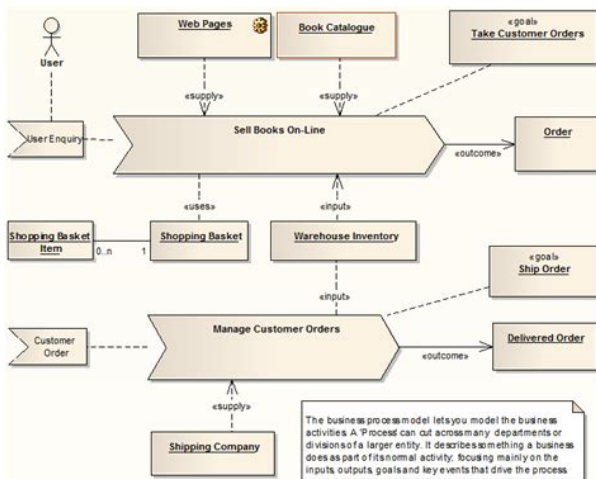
User

Web Pages

Book Catalogue

«goal»
Take Customer Orders

«supply»

«supply»

User Enquiry

Sell Books On-Line

«outcome»

Order

«uses»

«input»

Shopping Basket Item

0..n

1

Shopping Basket

Warehouse Inventory

«goal»
Ship Order

«input»

Customer Order

Manage Customer Orders

«outcome»

Delivered Order

«supply»

Shipping Company

The business process model lets you model the business activities. A 'Process' can cut across many departments or divisions of a larger entity. It describes something a business does as part of its normal activity; focusing mainly on the inputs, outputs, goals and key events that drive the process